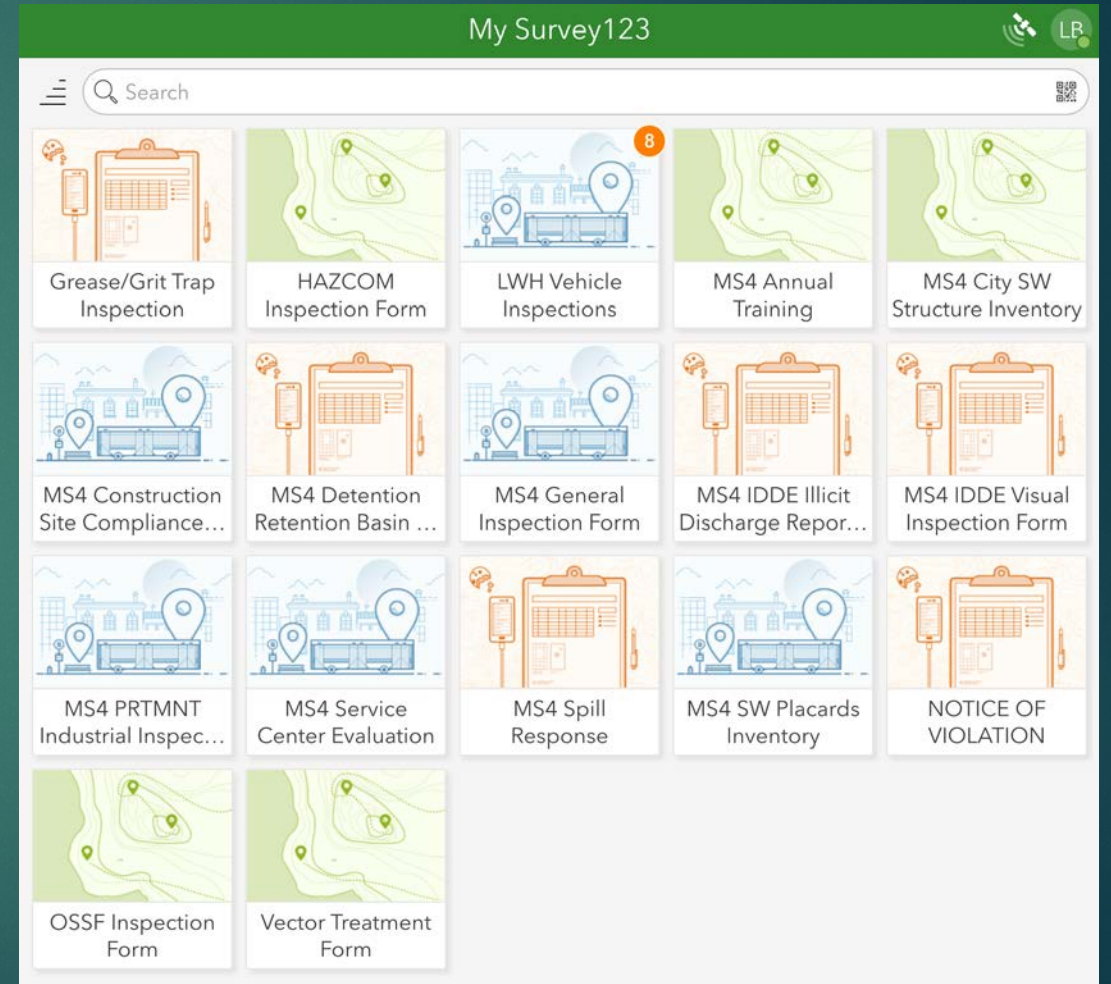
My Survey123

LB

Search

Grease/Grit Trap Inspection

HAZCOM Inspection Form

8

LWH Vehicle Inspections

MS4 Annual Training

MS4 City SW Structure Inventory

MS4 Construction Site Compliance…

MS4 Detention Retention Basin …

MS4 General Inspection Form

MS4 IDDE Illicit Discharge Repor…

MS4 IDDE Visual Inspection Form

MS4 PRTMNT Industrial Inspec…

MS4 Service Center Evaluation

MS4 Spill Response

MS4 SW Placards Inventory

NOTICE OF VIOLATION

OSSF Inspection Form

Vector Treatment Form